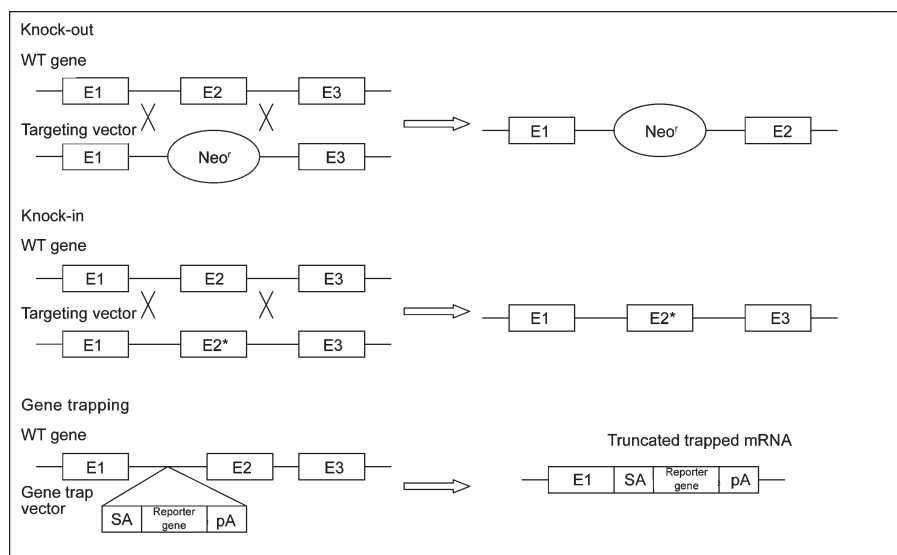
Knock-out

WT gene

E1 E2 E3

Targeting vector

E1 Neo$^r$ E3

E1 Neo$^r$ E2

Knock-in

WT gene

E1 E2 E3

Targeting vector

E1 E2* E3

E1 E2* E3

Gene trapping

WT gene

E1 E2 E3

Gene trap vector

SA Reporter gene pA

Truncated trapped mRNA

E1 SA Reporter gene pA